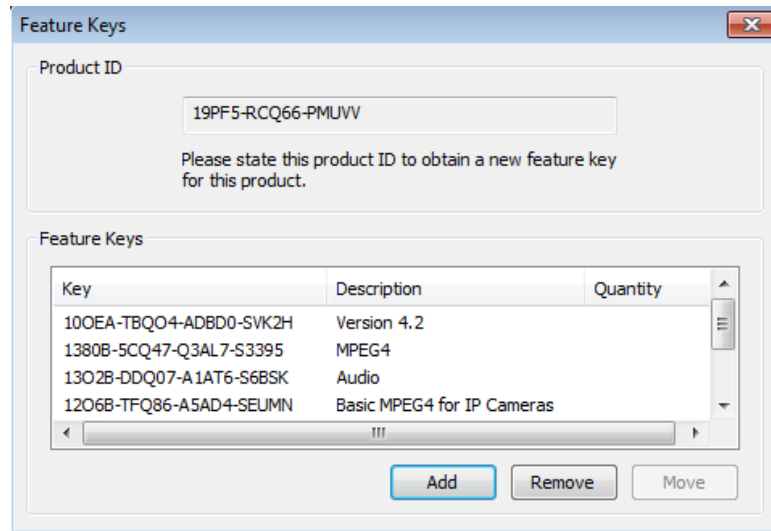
Feature Keys

Product ID

19PF5-RCQ66-PMUVV

Please state this product ID to obtain a new feature key for this product.

Feature Keys

| Key | Description | Quantity |
|---|---|---|
| 10OEA-TBQO4-ADBD0-SVK2H | Version 4.2 | |
| 1380B-5CQ47-Q3AL7-S3395 | MPEG4 | |
| 13O2B-DDQ07-A1AT6-S6BSK | Audio | |
| 12O6B-TFQ86-A5AD4-SEUMN | Basic MPEG4 for IP Cameras | |

Add Remove Move